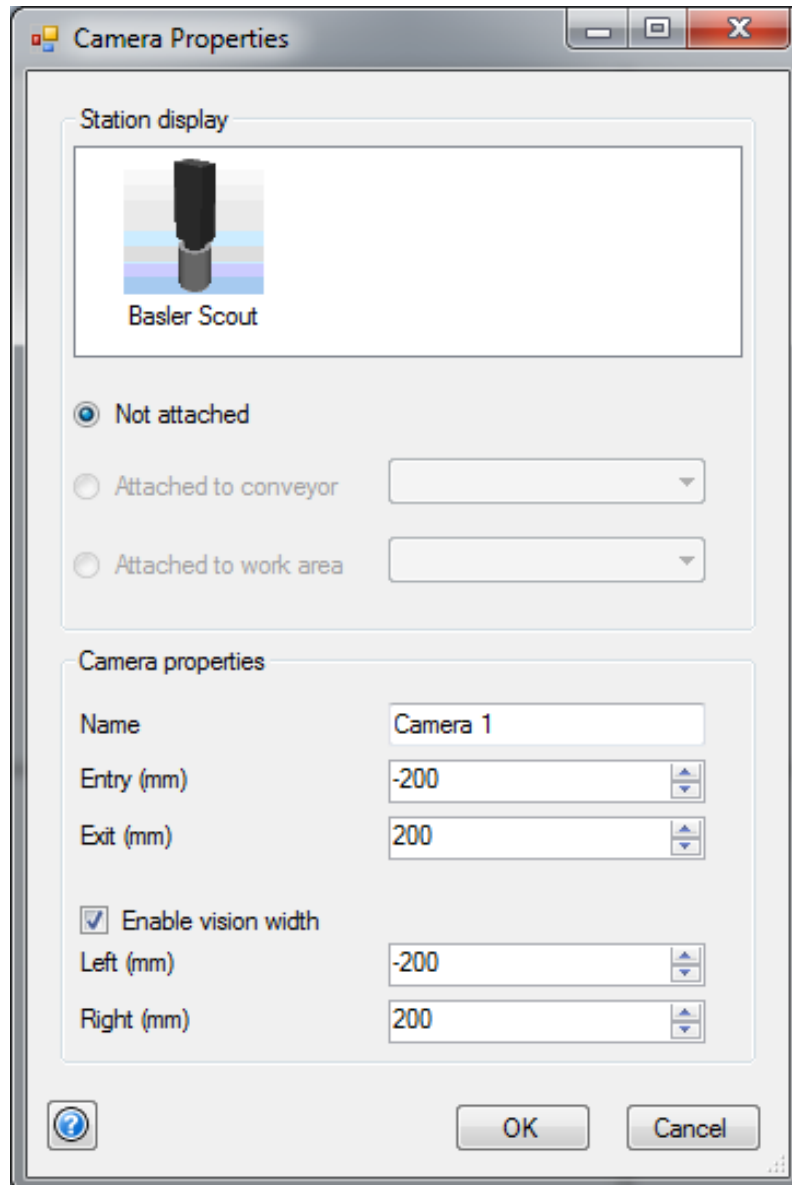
Camera Properties

Station display

Basler Scout

Not attached

Attached to conveyor

Attached to work area

Camera properties

Name Camera 1

Entry (mm) -200

Exit (mm) 200

Enable vision width

Left (mm) -200

Right (mm) 200

OK

Cancel